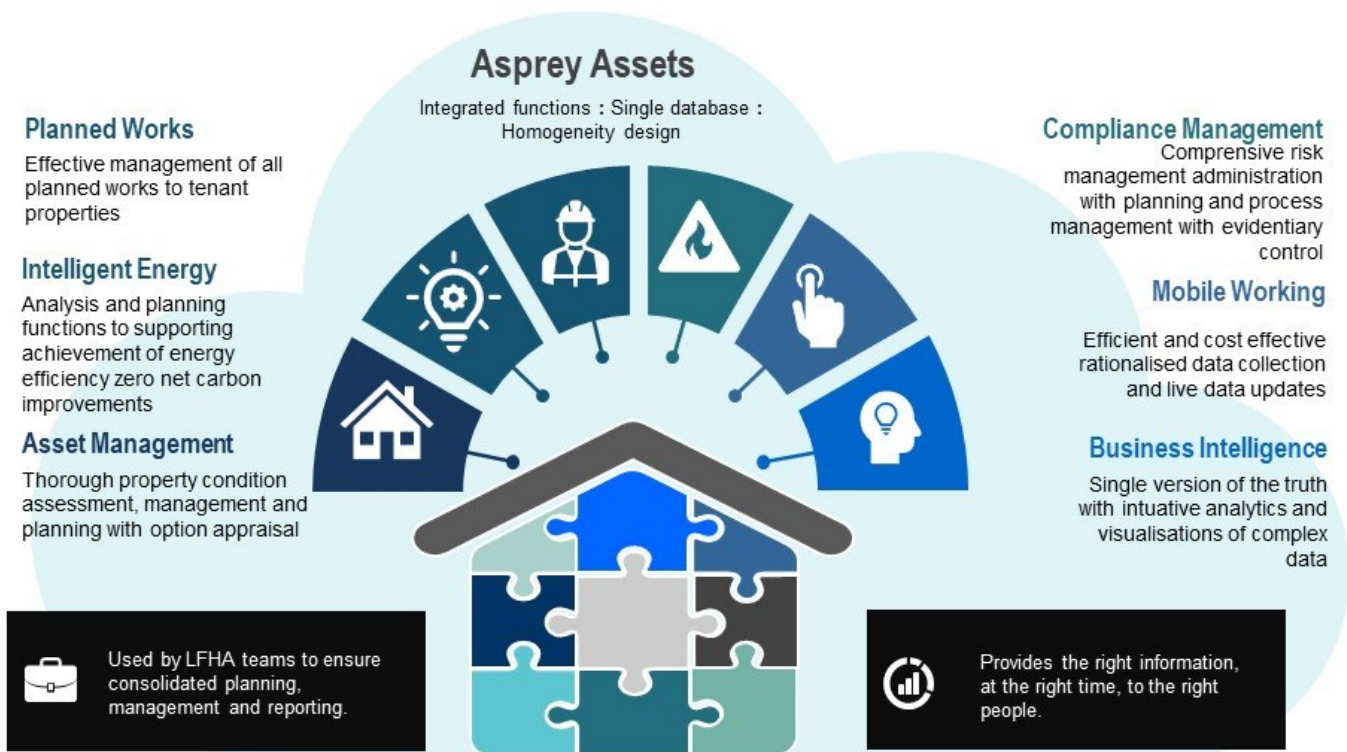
Asprey Assets

Integrated functions : Single database : Homogeneity design

Planned Works

Effective management of all planned works to tenant properties

Intelligent Energy

Analysis and planning functions to supporting achievement of energy efficiency zero net carbon improvements

Asset Management

Thorough property condition assessment, management and planning with option appraisal

Compliance Management

Comprensive risk management administration with planning and process management with evidentiary control

Mobile Working

Efficient and cost effective rationalised data collection and live data updates

Business Intelligence

Single version of the truth with intuative analytics and visualisations of complex data

Used by LFHA teams to ensure consolidated planning, management and reporting.

Provides the right information, at the right time, to the right people.